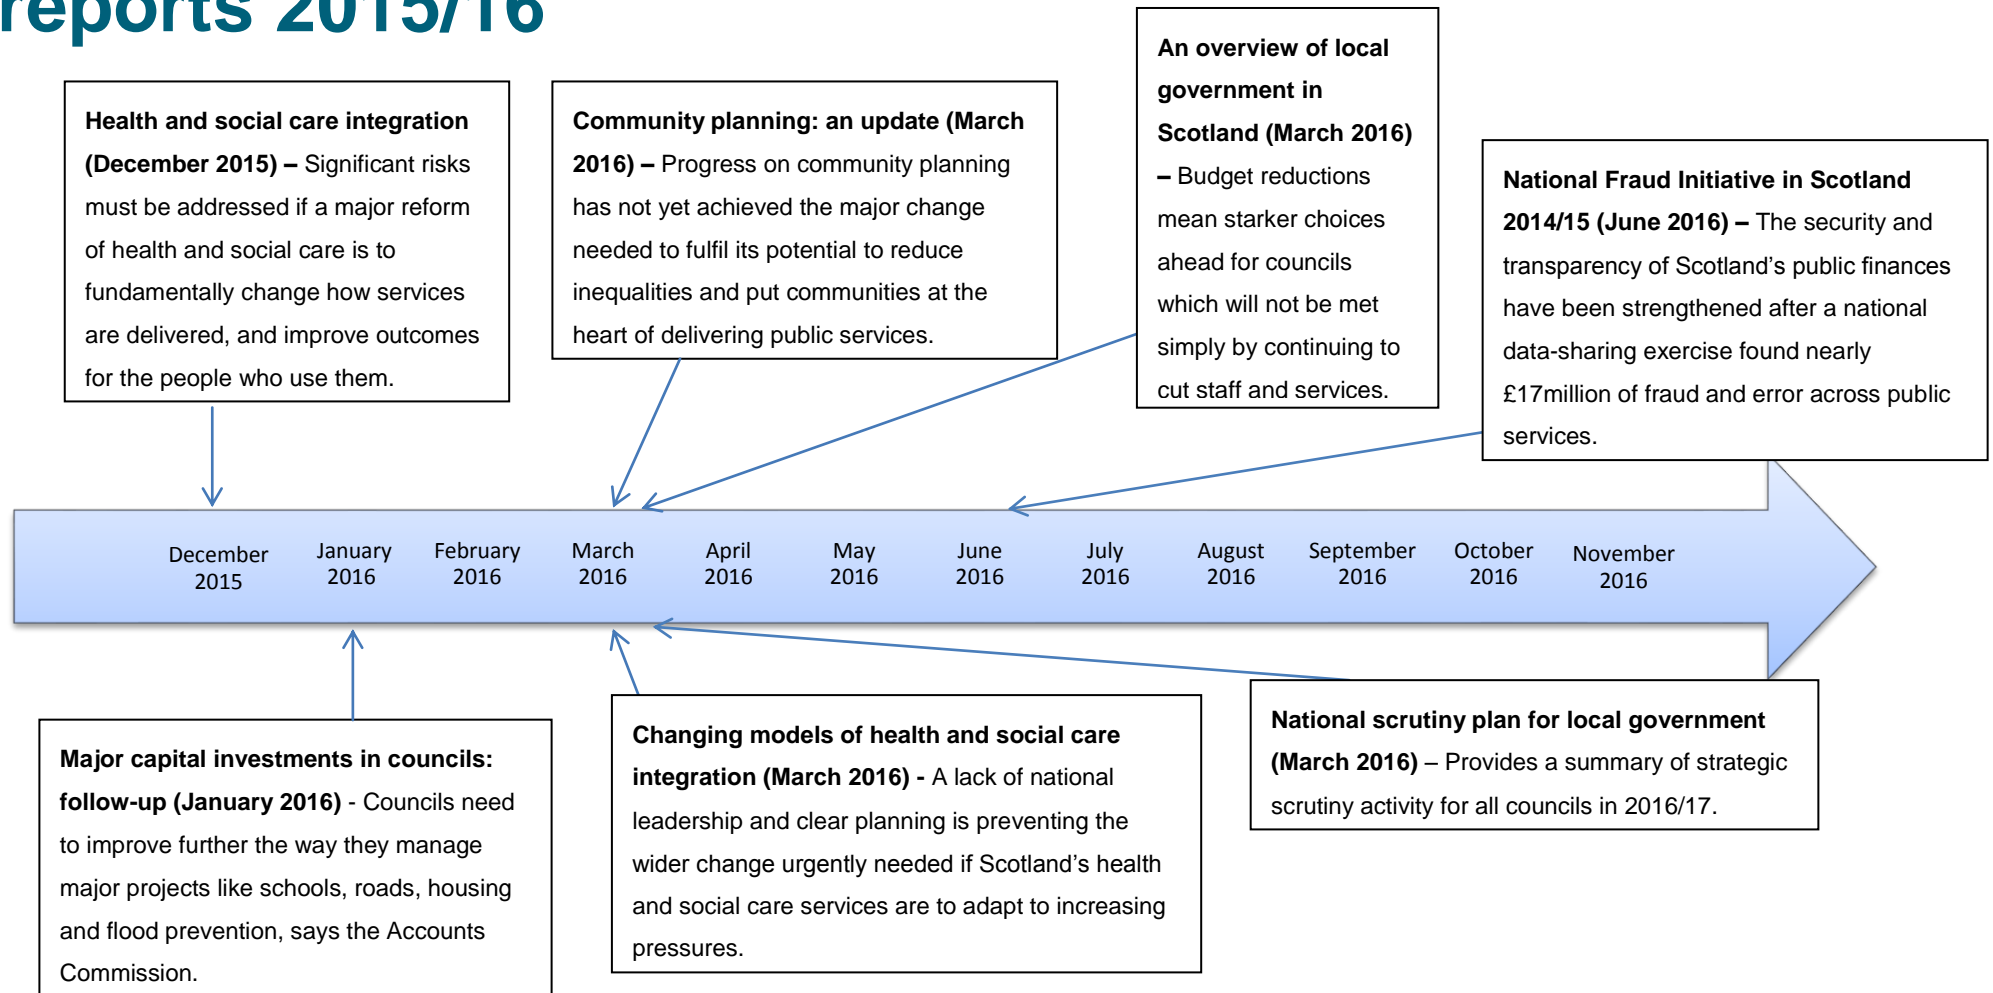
reports 2015/16

**Health and social care integration (December 2015) –** Significant risks must be addressed if a major reform of health and social care is to fundamentally change how services are delivered, and improve outcomes for the people who use them.

**Community planning: an update (March 2016) –** Progress on community planning has not yet achieved the major change needed to fulfil its potential to reduce inequalities and put communities at the heart of delivering public services.

**An overview of local government in Scotland (March 2016) –** Budget reductions mean starker choices ahead for councils which will not be met simply by continuing to cut staff and services.

**National Fraud Initiative in Scotland 2014/15 (June 2016) –** The security and transparency of Scotland's public finances have been strengthened after a national data-sharing exercise found nearly £17million of fraud and error across public services.

December 2015 January 2016 February 2016 March 2016 April 2016 May 2016 June 2016 July 2016 August 2016 September 2016 October 2016 November 2016

**Major capital investments in councils: follow-up (January 2016)** - Councils need to improve further the way they manage major projects like schools, roads, housing and flood prevention, says the Accounts Commission.

**Changing models of health and social care integration (March 2016) -** A lack of national leadership and clear planning is preventing the wider change urgently needed if Scotland's health and social care services are to adapt to increasing pressures.

**National scrutiny plan for local government (March 2016)** – Provides a summary of strategic scrutiny activity for all councils in 2016/17.